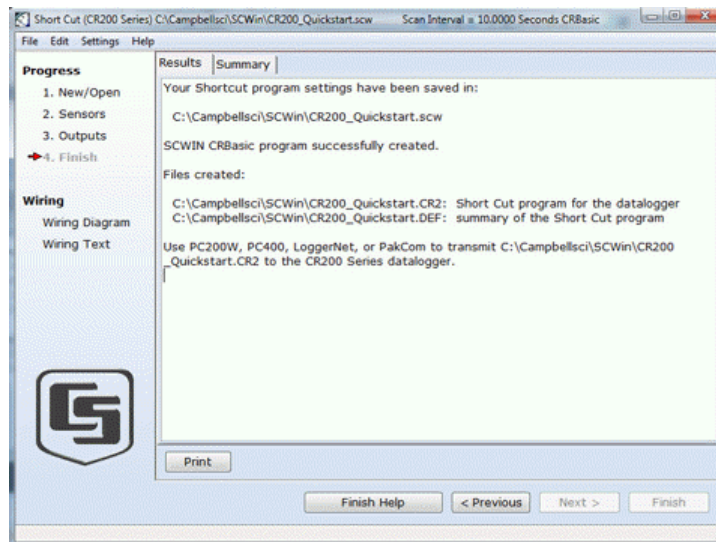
Short Cut (CR200 Series) C:\Campbellsci\SCWin\CR200_Quickstart.scw Scan Interval = 10.0000 Seconds CRBasic

File Edit Settings Help

Progress
1. New/Open
2. Sensors
3. Outputs
4. Finish

Wiring
Wiring Diagram
Wiring Text

Results Summary

Your Shortcut program settings have been saved in:

C:\Campbellsci\SCWin\CR200_Quickstart.scw

SCWIN CRBasic program successfully created.

Files created:

C:\Campbellsci\SCWin\CR200_Quickstart.CR2: Short Cut program for the datalogger
C:\Campbellsci\SCWin\CR200_Quickstart.DEF: summary of the Short Cut program

Use PC200W, PC400, LoggerNet, or PakCom to transmit C:\Campbellsci\SCWin\CR200_Quickstart.CR2 to the CR200 Series datalogger.

Print

Finish Help
< Previous
Next >
Finish